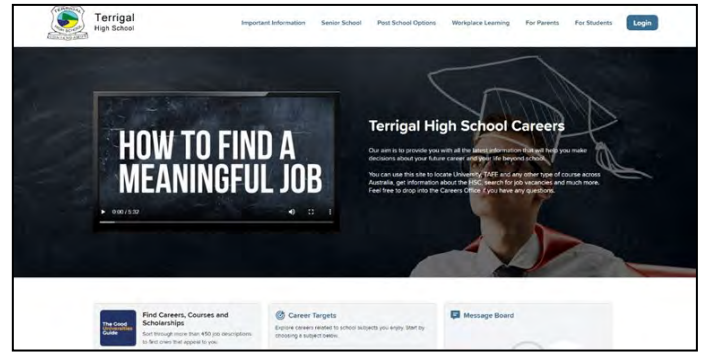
Terrigal High School

Important Information Senior School Post School Options Workplace Learning For Parents For Students Login

HOW TO FIND A MEANINGFUL JOB

0:00 / 3:32

Terrigal High School Careers

Our aim is to provide you with all the latest information that will help you make decisions about your future career and your life beyond school.

You can use this site to locate University, TAFE and any other type of course across Australia, get information about the HSC, search for job vacancies and much more. Feel free to drop into the Careers Office if you have any questions.

The Good Universities Guide

Find Careers, Courses and Scholarships

Sort through more than 450 job descriptions to find ones that appeal to you.

Career Targets

Explore careers related to school subjects you enjoy. Start by choosing a subject below.

Message Board